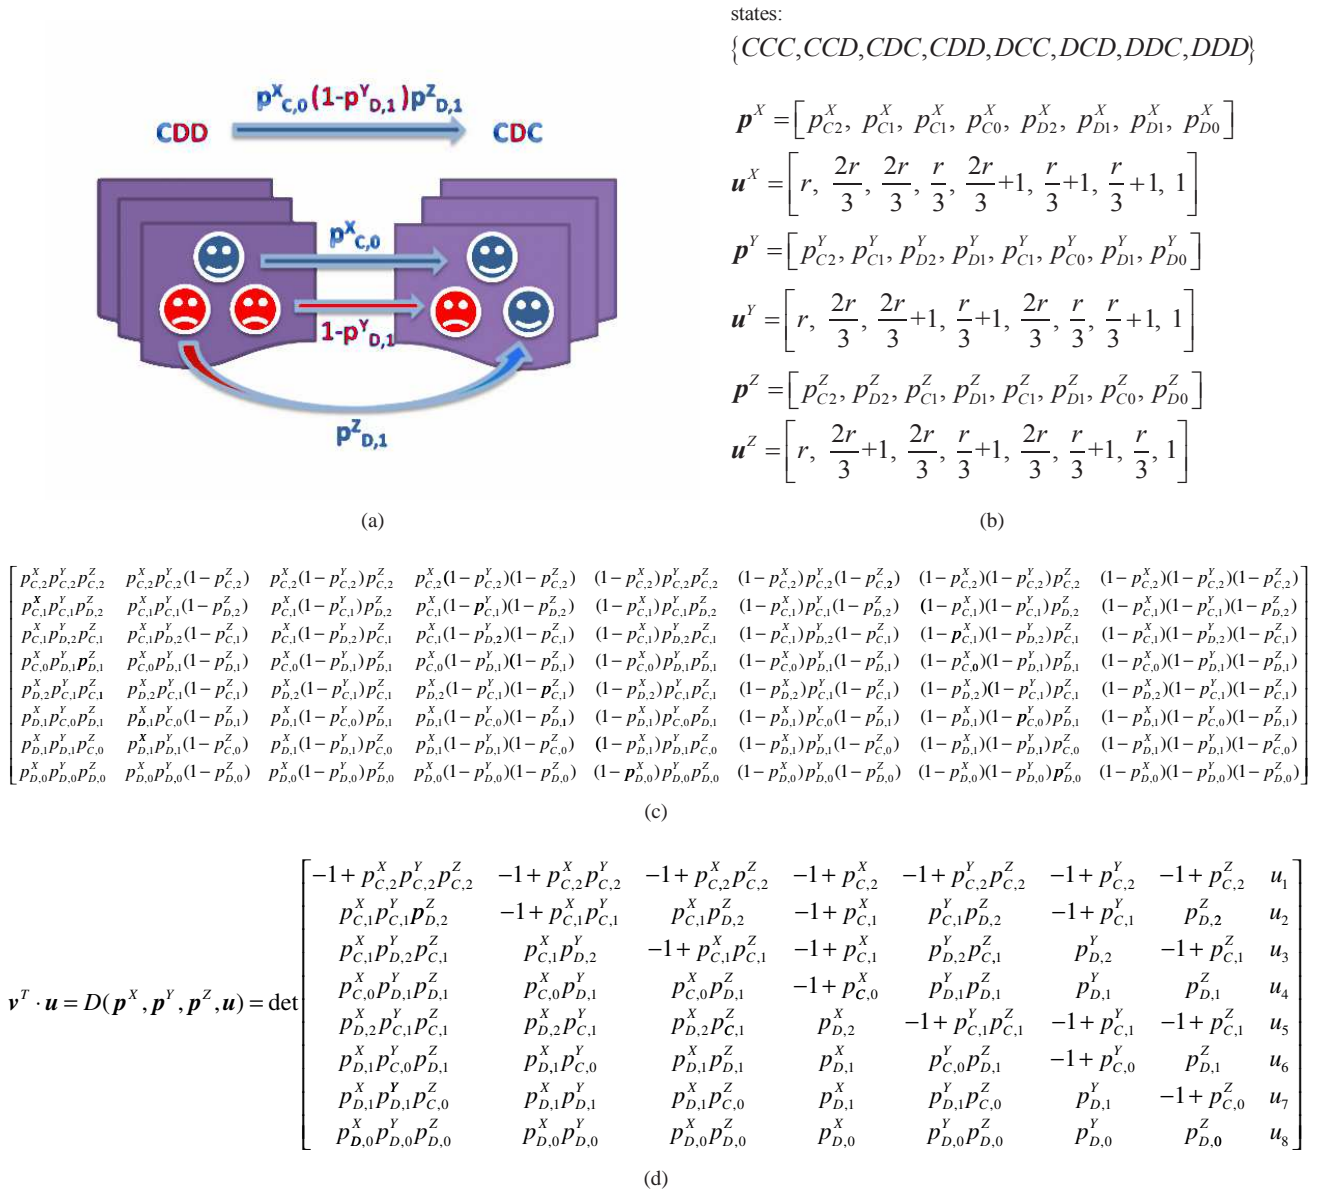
$p^X_{C,0}(1-p^Y_{D,1})p^Z_{D,1}$

CDD

CDC

$p^X_{C,0}$

$1-p^Y_{D,1}$

$p^Z_{D,1}$

(a)

states:
$\{CCC, CCD, CDC, CDD, DCC, DCD, DDC, DDD\}$

$\boldsymbol{p}^X = [p^X_{C2}, p^X_{C1}, p^X_{C1}, p^X_{C0}, p^X_{D2}, p^X_{D1}, p^X_{D1}, p^X_{D0}]$

$\boldsymbol{u}^X = [r, \frac{2r}{3}, \frac{2r}{3}, \frac{r}{3}, \frac{2r}{3}+1, \frac{r}{3}+1, \frac{r}{3}+1, 1]$

$\boldsymbol{p}^Y = [p^Y_{C2}, p^Y_{C1}, p^Y_{D2}, p^Y_{D1}, p^Y_{C1}, p^Y_{C0}, p^Y_{D1}, p^Y_{D0}]$

$\boldsymbol{u}^Y = [r, \frac{2r}{3}, \frac{2r}{3}+1, \frac{r}{3}+1, \frac{2r}{3}, \frac{r}{3}, \frac{r}{3}+1, 1]$

$\boldsymbol{p}^Z = [p^Z_{C2}, p^Z_{D2}, p^Z_{C1}, p^Z_{D1}, p^Z_{C1}, p^Z_{D1}, p^Z_{C0}, p^Z_{D0}]$

$\boldsymbol{u}^Z = [r, \frac{2r}{3}+1, \frac{2r}{3}, \frac{r}{3}+1, \frac{2r}{3}, \frac{r}{3}+1, \frac{r}{3}, 1]$

(b)

$\begin{bmatrix} p^X_{C,2}p^Y_{C,2}p^Z_{C,2} & p^X_{C,2}p^Y_{C,2}(1-p^Z_{C,2}) & p^X_{C,2}(1-p^Y_{C,2})p^Z_{C,2} & p^X_{C,2}(1-p^Y_{C,2})(1-p^Z_{C,2}) & (1-p^X_{C,2})p^Y_{C,2}p^Z_{C,2} & (1-p^X_{C,2})p^Y_{C,2}(1-p^Z_{C,2}) & (1-p^X_{C,2})(1-p^Y_{C,2})p^Z_{C,2} & (1-p^X_{C,2})(1-p^Y_{C,2})(1-p^Z_{C,2}) \\ p^X_{C,1}p^Y_{C,1}p^Z_{D,2} & p^X_{C,1}p^Y_{C,1}(1-p^Z_{D,2}) & p^X_{C,1}(1-p^Y_{C,1})p^Z_{D,2} & p^X_{C,1}(1-p^Y_{C,1})(1-p^Z_{D,2}) & (1-p^X_{C,1})p^Y_{C,1}p^Z_{D,2} & (1-p^X_{C,1})p^Y_{C,1}(1-p^Z_{D,2}) & (1-p^X_{C,1})(1-p^Y_{C,1})p^Z_{D,2} & (1-p^X_{C,1})(1-p^Y_{C,1})(1-p^Z_{D,2}) \\ p^X_{C,1}p^Y_{D,2}p^Z_{C,1} & p^X_{C,1}p^Y_{D,2}(1-p^Z_{C,1}) & p^X_{C,1}(1-p^Y_{D,2})p^Z_{C,1} & p^X_{C,1}(1-p^Y_{D,2})(1-p^Z_{C,1}) & (1-p^X_{C,1})p^Y_{D,2}p^Z_{C,1} & (1-p^X_{C,1})p^Y_{D,2}(1-p^Z_{C,1}) & (1-p^X_{C,1})(1-p^Y_{D,2})p^Z_{C,1} & (1-p^X_{C,1})(1-p^Y_{D,2})(1-p^Z_{C,1}) \\ p^X_{C,0}p^Y_{D,1}p^Z_{D,1} & p^X_{C,0}p^Y_{D,1}(1-p^Z_{D,1}) & p^X_{C,0}(1-p^Y_{D,1})p^Z_{D,1} & p^X_{C,0}(1-p^Y_{D,1})(1-p^Z_{D,1}) & (1-p^X_{C,0})p^Y_{D,1}p^Z_{D,1} & (1-p^X_{C,0})p^Y_{D,1}(1-p^Z_{D,1}) & (1-p^X_{C,0})(1-p^Y_{D,1})p^Z_{D,1} & (1-p^X_{C,0})(1-p^Y_{D,1})(1-p^Z_{D,1}) \\ p^X_{D,2}p^Y_{C,1}p^Z_{C,1} & p^X_{D,2}p^Y_{C,1}(1-p^Z_{C,1}) & p^X_{D,2}(1-p^Y_{C,1})p^Z_{C,1} & p^X_{D,2}(1-p^Y_{C,1})(1-p^Z_{C,1}) & (1-p^X_{D,2})p^Y_{C,1}p^Z_{C,1} & (1-p^X_{D,2})p^Y_{C,1}(1-p^Z_{C,1}) & (1-p^X_{D,2})(1-p^Y_{C,1})p^Z_{C,1} & (1-p^X_{D,2})(1-p^Y_{C,1})(1-p^Z_{C,1}) \\ p^X_{D,1}p^Y_{C,0}p^Z_{D,1} & p^X_{D,1}p^Y_{C,0}(1-p^Z_{D,1}) & p^X_{D,1}(1-p^Y_{C,0})p^Z_{D,1} & p^X_{D,1}(1-p^Y_{C,0})(1-p^Z_{D,1}) & (1-p^X_{D,1})p^Y_{C,0}p^Z_{D,1} & (1-p^X_{D,1})p^Y_{C,0}(1-p^Z_{D,1}) & (1-p^X_{D,1})(1-p^Y_{C,0})p^Z_{D,1} & (1-p^X_{D,1})(1-p^Y_{C,0})(1-p^Z_{D,1}) \\ p^X_{D,1}p^Y_{D,1}p^Z_{C,0} & p^X_{D,1}p^Y_{D,1}(1-p^Z_{C,0}) & p^X_{D,1}(1-p^Y_{D,1})p^Z_{C,0} & p^X_{D,1}(1-p^Y_{D,1})(1-p^Z_{C,0}) & (1-p^X_{D,1})p^Y_{D,1}p^Z_{C,0} & (1-p^X_{D,1})p^Y_{D,1}(1-p^Z_{C,0}) & (1-p^X_{D,1})(1-p^Y_{D,1})p^Z_{C,0} & (1-p^X_{D,1})(1-p^Y_{D,1})(1-p^Z_{C,0}) \\ p^X_{D,0}p^Y_{D,0}p^Z_{D,0} & p^X_{D,0}p^Y_{D,0}(1-p^Z_{D,0}) & p^X_{D,0}(1-p^Y_{D,0})p^Z_{D,0} & p^X_{D,0}(1-p^Y_{D,0})(1-p^Z_{D,0}) & (1-p^X_{D,0})p^Y_{D,0}p^Z_{D,0} & (1-p^X_{D,0})p^Y_{D,0}(1-p^Z_{D,0}) & (1-p^X_{D,0})(1-p^Y_{D,0})p^Z_{D,0} & (1-p^X_{D,0})(1-p^Y_{D,0})(1-p^Z_{D,0}) \end{bmatrix}$

(c)

$\boldsymbol{v}^T \cdot \boldsymbol{u} = D(\boldsymbol{p}^X, \boldsymbol{p}^Y, \boldsymbol{p}^Z, \boldsymbol{u}) = \det \begin{bmatrix} -1+p^X_{C,2}p^Y_{C,2}p^Z_{C,2} & -1+p^X_{C,2}p^Y_{C,2} & -1+p^X_{C,2}p^Z_{C,2} & -1+p^X_{C,2} & -1+p^Y_{C,2}p^Z_{C,2} & -1+p^Y_{C,2} & -1+p^Z_{C,2} & u_1 \\ p^X_{C,1}p^Y_{C,1}p^Z_{D,2} & -1+p^X_{C,1}p^Y_{C,1} & p^X_{C,1}p^Z_{D,2} & -1+p^X_{C,1} & p^Y_{C,1}p^Z_{D,2} & -1+p^Y_{C,1} & p^Z_{D,2} & u_2 \\ p^X_{C,1}p^Y_{D,2}p^Z_{C,1} & p^X_{C,1}p^Y_{D,2} & -1+p^X_{C,1}p^Z_{C,1} & -1+p^X_{C,1} & p^Y_{D,2}p^Z_{C,1} & p^Y_{D,2} & -1+p^Z_{C,1} & u_3 \\ p^X_{C,0}p^Y_{D,1}p^Z_{D,1} & p^X_{C,0}p^Y_{D,1} & p^X_{C,0}p^Z_{D,1} & -1+p^X_{C,0} & p^Y_{D,1}p^Z_{D,1} & p^Y_{D,1} & p^Z_{D,1} & u_4 \\ p^X_{D,2}p^Y_{C,1}p^Z_{C,1} & p^X_{D,2}p^Y_{C,1} & p^X_{D,2}p^Z_{C,1} & p^X_{D,2} & -1+p^Y_{C,1}p^Z_{C,1} & -1+p^Y_{C,1} & -1+p^Z_{C,1} & u_5 \\ p^X_{D,1}p^Y_{C,0}p^Z_{D,1} & p^X_{D,1}p^Y_{C,0} & p^X_{D,1}p^Z_{D,1} & p^X_{D,1} & p^Y_{C,0}p^Z_{D,1} & -1+p^Y_{C,0} & p^Z_{D,1} & u_6 \\ p^X_{D,1}p^Y_{D,1}p^Z_{C,0} & p^X_{D,1}p^Y_{D,1} & p^X_{D,1}p^Z_{C,0} & p^X_{D,1} & p^Y_{D,1}p^Z_{C,0} & p^Y_{D,1} & -1+p^Z_{C,0} & u_7 \\ p^X_{D,0}p^Y_{D,0}p^Z_{D,0} & p^X_{D,0}p^Y_{D,0} & p^X_{D,0}p^Z_{D,0} & p^X_{D,0} & p^Y_{D,0}p^Z_{D,0} & p^Y_{D,0} & p^Z_{D,0} & u_8 \end{bmatrix}$

(d)